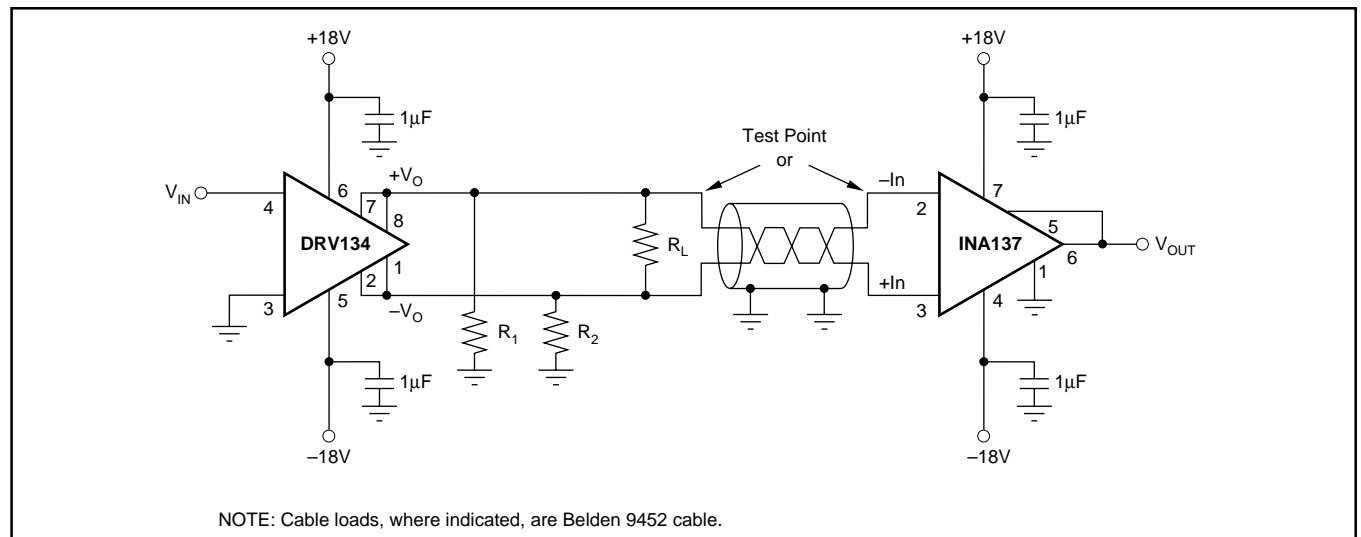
+18V

1μF

$V_{IN}$

4

6

DRV134

3

5

7

8

2

1

$+V_O$

$-V_O$

1μF

-18V

$R_1$

$R_2$

$R_L$

Test Point

or

+18V

1μF

-In

2

+In

3

7

INA137

5

6

1

4

$V_{OUT}$

1μF

-18V

NOTE: Cable loads, where indicated, are Belden 9452 cable.